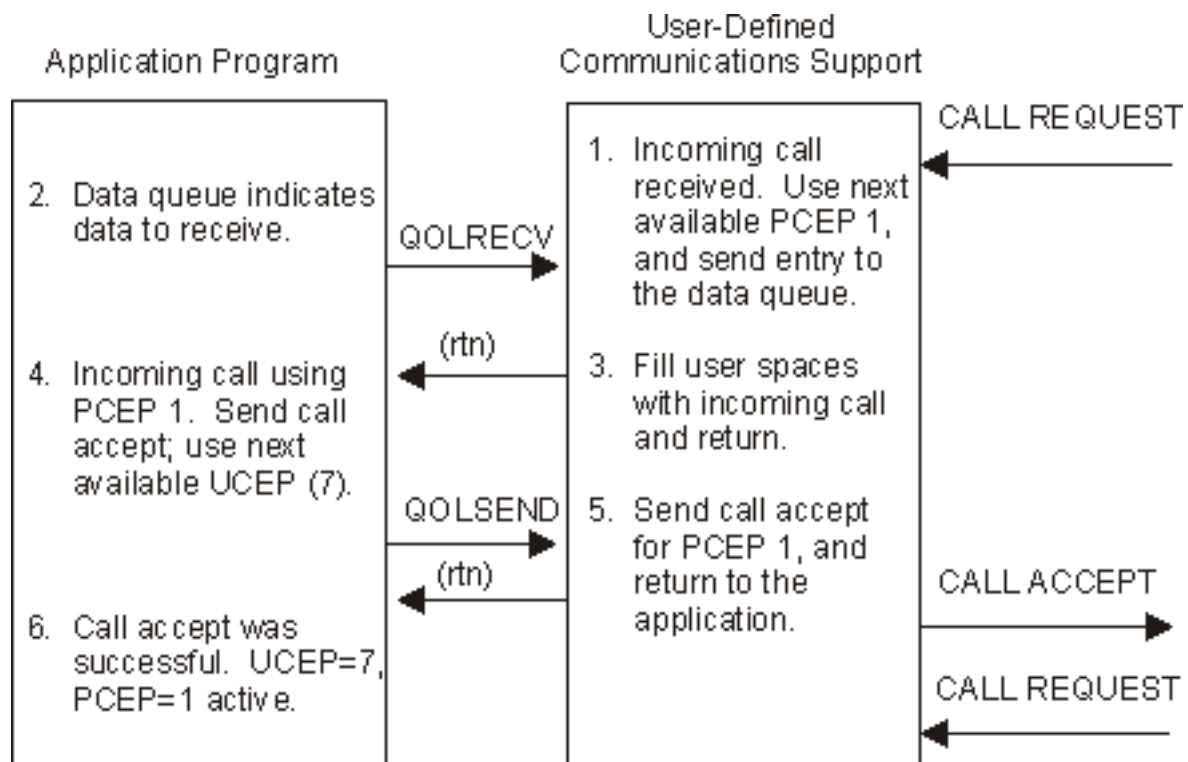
Application Program

User-Defined Communications Support

CALL REQUEST

1. Incoming call received. Use next available PCEP 1, and send entry to the data queue.

2. Data queue indicates data to receive.

QOLRECV

(rtn)

3. Fill user spaces with incoming call and return.

4. Incoming call using PCEP 1. Send call accept; use next available UCEP (7).

QOLSEND

5. Send call accept for PCEP 1, and return to the application.

(rtn)

CALL ACCEPT

6. Call accept was successful. UCEP=7, PCEP=1 active.

CALL REQUEST